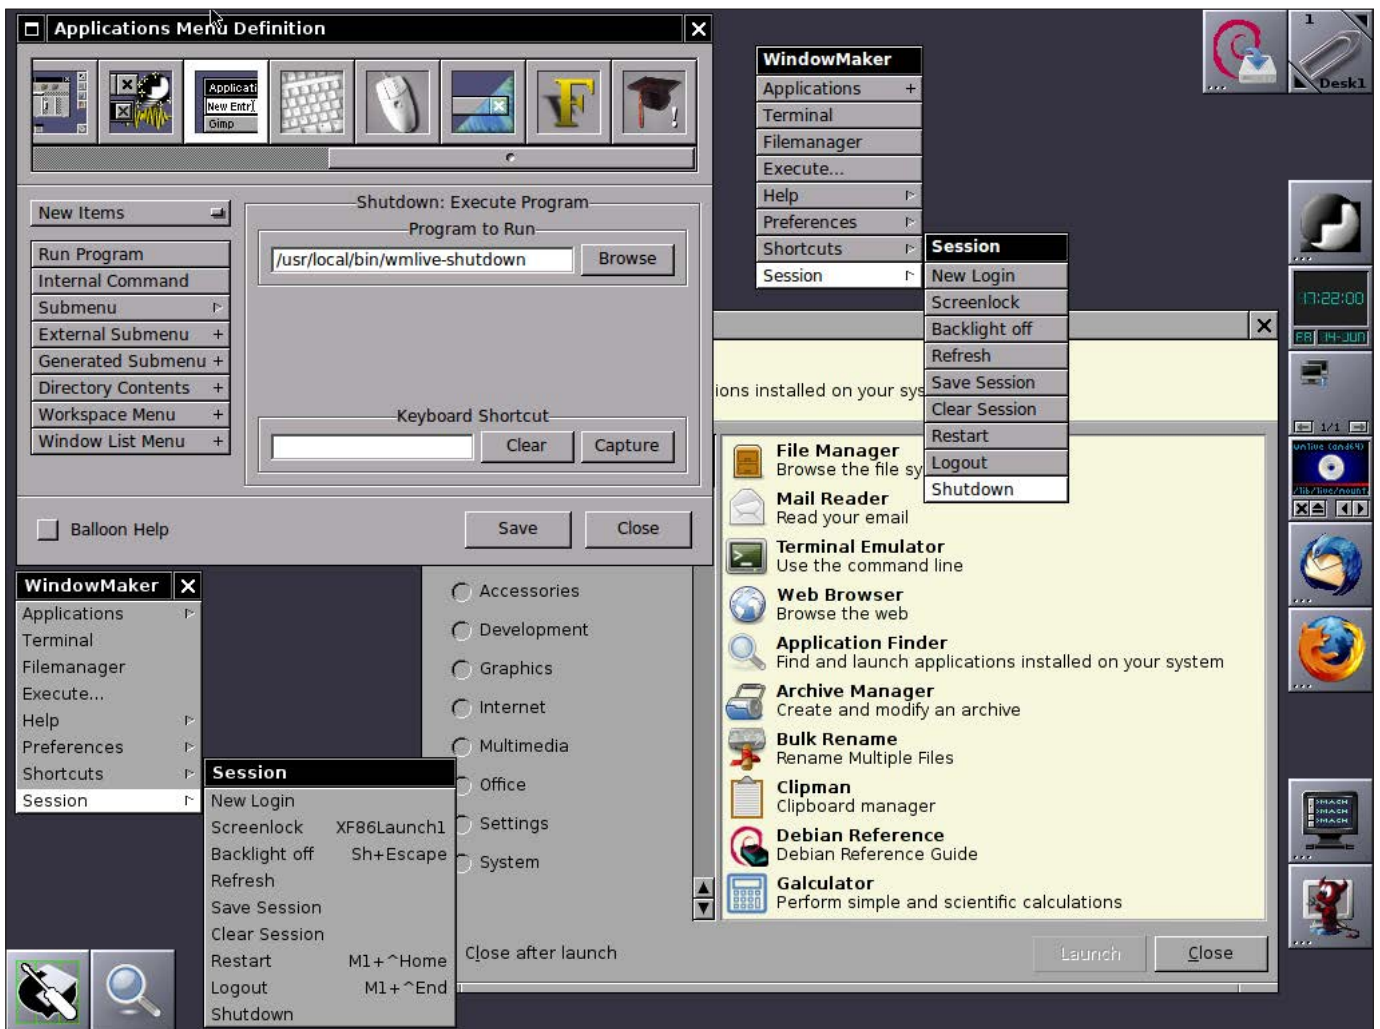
Applications Menu Definition

Applicati
New Entr
Gimp

New Items

Run Program
Internal Command
Submenu
External Submenu +
Generated Submenu +
Directory Contents +
Workspace Menu +
Window List Menu +

Shutdown: Execute Program
Program to Run
/usr/local/bin/wmlive-shutdown
Browse

Keyboard Shortcut
Clear
Capture

Balloon Help
Save
Close

WindowMaker
Applications +
Terminal
Filemanager
Execute...
Help
Preferences
Shortcuts
Session

Session
New Login
Screenlock
Backlight off
Refresh
Save Session
Clear Session
Restart
Logout
Shutdown

1
Desk1

17:22:00
FRI 14-JUN
1/1

ions installed on your sys

File Manager
Browse the file sy
Mail Reader
Read your email
Terminal Emulator
Use the command line
Web Browser
Browse the web
Application Finder
Find and launch applications installed on your system
Archive Manager
Create and modify an archive
Bulk Rename
Rename Multiple Files
Clipman
Clipboard manager
Debian Reference
Debian Reference Guide
Galculator
Perform simple and scientific calculations

Launch
Close

WindowMaker
Applications
Terminal
Filemanager
Execute...
Help
Preferences
Shortcuts
Session

Session
New Login
Screenlock XF86Launch1
Backlight off Sh+Escape
Refresh
Save Session
Clear Session
Restart M1+^Home
Logout M1+^End
Shutdown

Accessories
Development
Graphics
Internet
Multimedia
Office
Settings
System

Close after launch